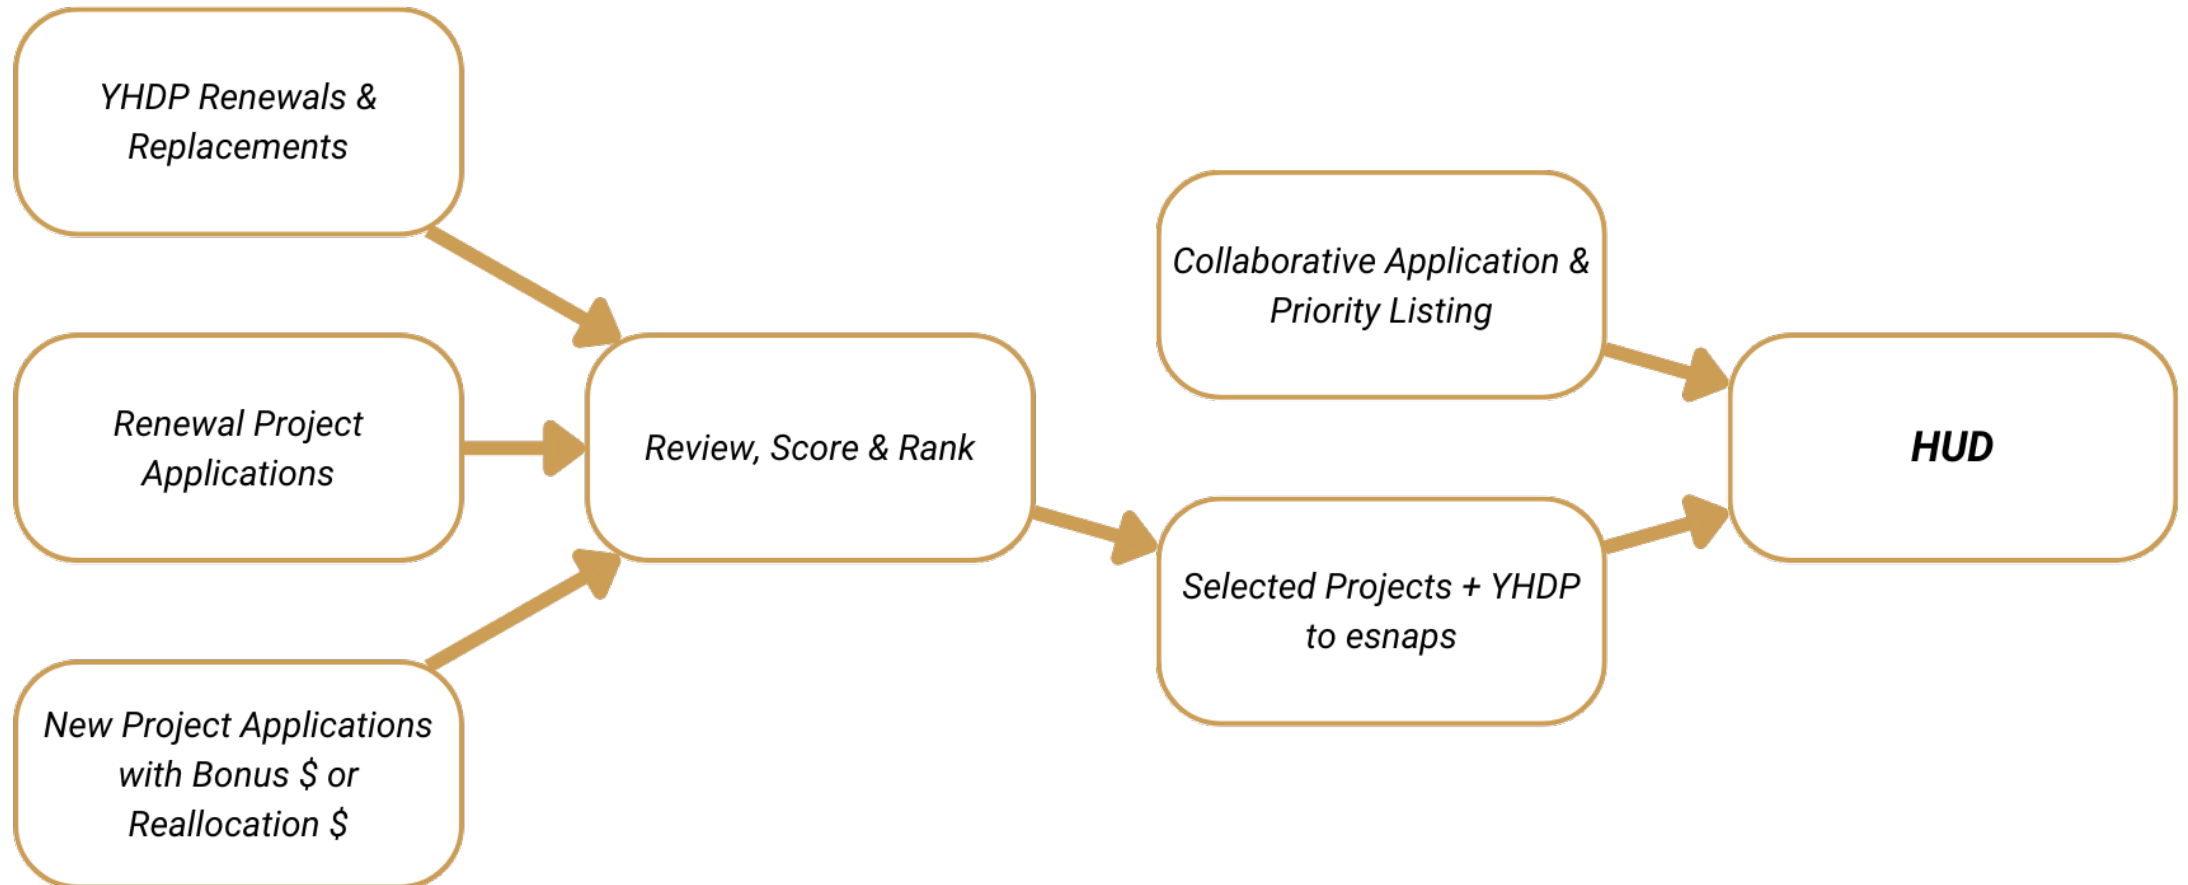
YHDP Renewals & Replacements

Renewal Project Applications

New Project Applications with Bonus \$ or Reallocation \$

Review, Score & Rank

Collaborative Application & Priority Listing

Selected Projects + YHDP to esnaps

HUD